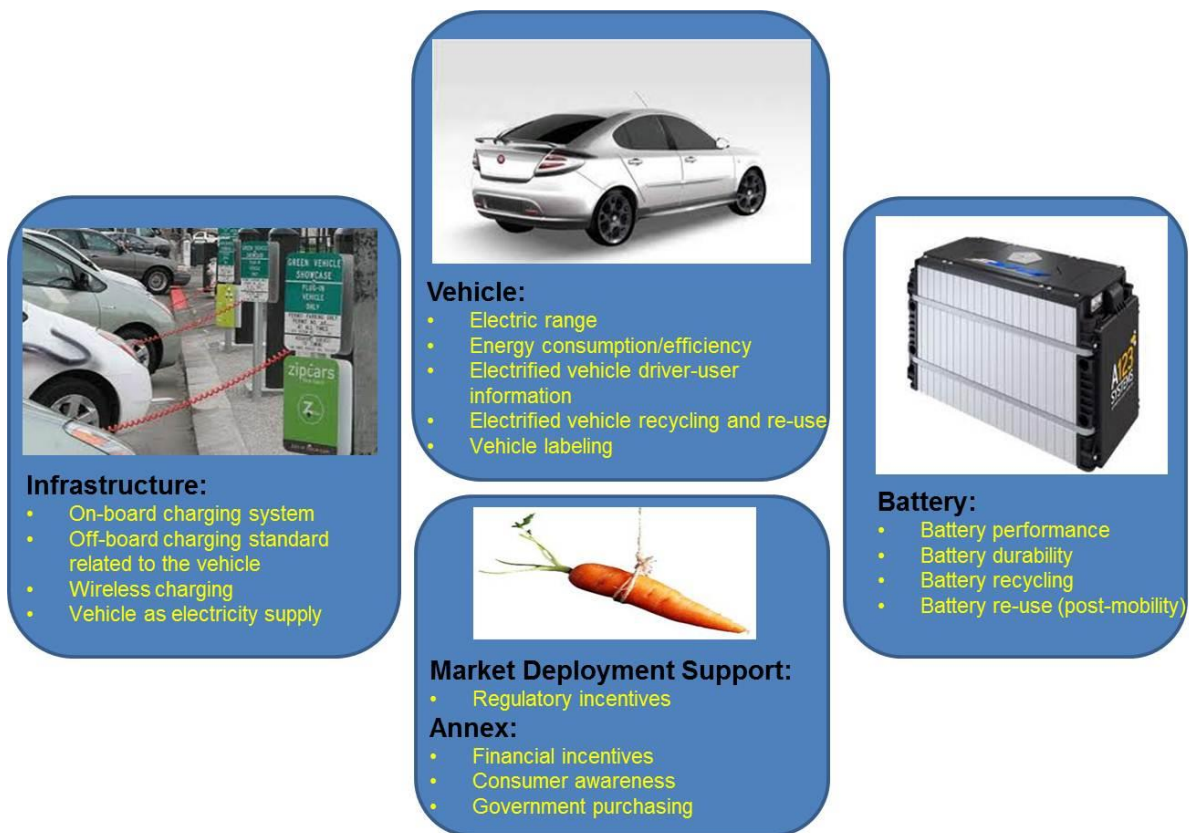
GREEN VEHICLE SHOWCASE
PLUG-IN VEHICLE ONLY

zipcars

Infrastructure:
• On-board charging system
• Off-board charging standard related to the vehicle
• Wireless charging
• Vehicle as electricity supply

Vehicle:
• Electric range
• Energy consumption/efficiency
• Electrified vehicle driver-user information
• Electrified vehicle recycling and re-use
• Vehicle labeling

Market Deployment Support:
• Regulatory incentives
Annex:
• Financial incentives
• Consumer awareness
• Government purchasing

A123 SYSTEMS

Battery:
• Battery performance
• Battery durability
• Battery recycling
• Battery re-use (post-mobility)